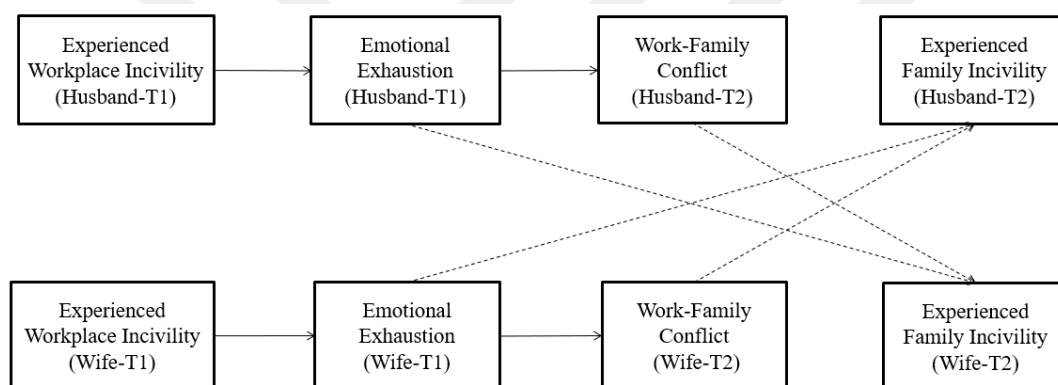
Experienced Workplace Incivility (Husband-T1)

Emotional Exhaustion (Husband-T1)

Work-Family Conflict (Husband-T2)

Experienced Family Incivility (Husband-T2)

Experienced Workplace Incivility (Wife-T1)

Emotional Exhaustion (Wife-T1)

Work-Family Conflict (Wife-T2)

Experienced Family Incivility (Wife-T2)